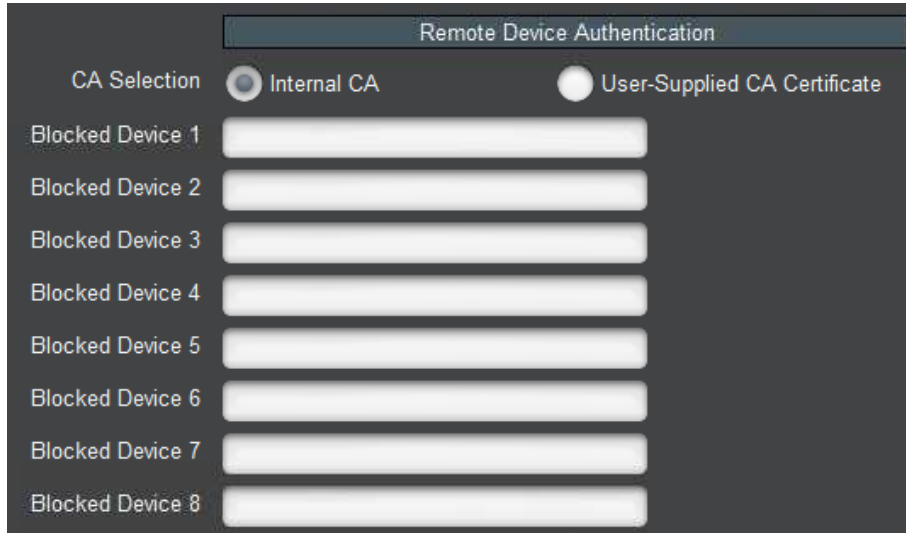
Remote Device Authentication

CA Selection Internal CA User-Supplied CA Certificate

Blocked Device 1

Blocked Device 2

Blocked Device 3

Blocked Device 4

Blocked Device 5

Blocked Device 6

Blocked Device 7

Blocked Device 8